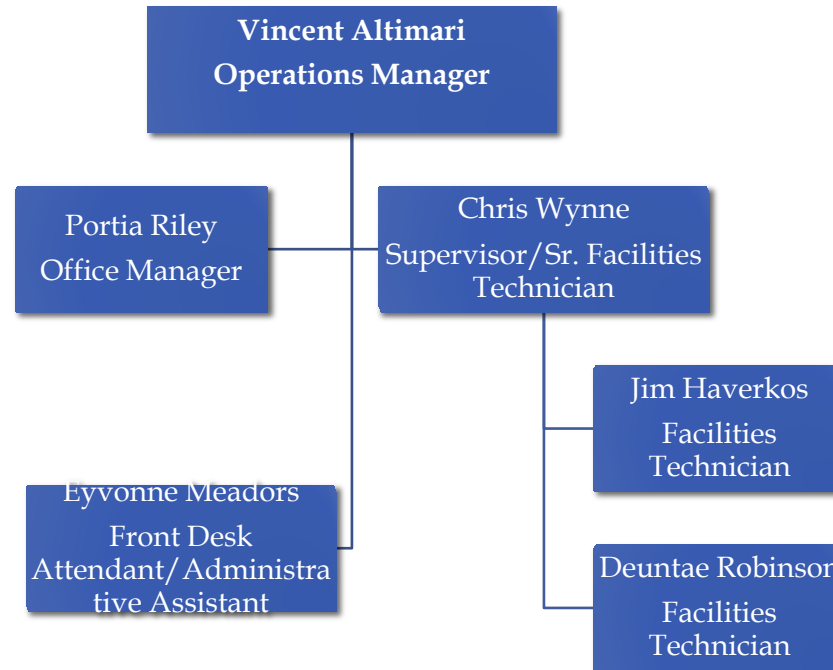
Vincent Altimari
Operations Manager

Portia Riley
Office Manager

Chris Wynne
Supervisor/Sr. Facilities Technician

Jim Haverkos
Facilities Technician

Eyvonne Meadors
Front Desk Attendant/Administrative Assistant

Deuntae Robinsor
Facilities Technician